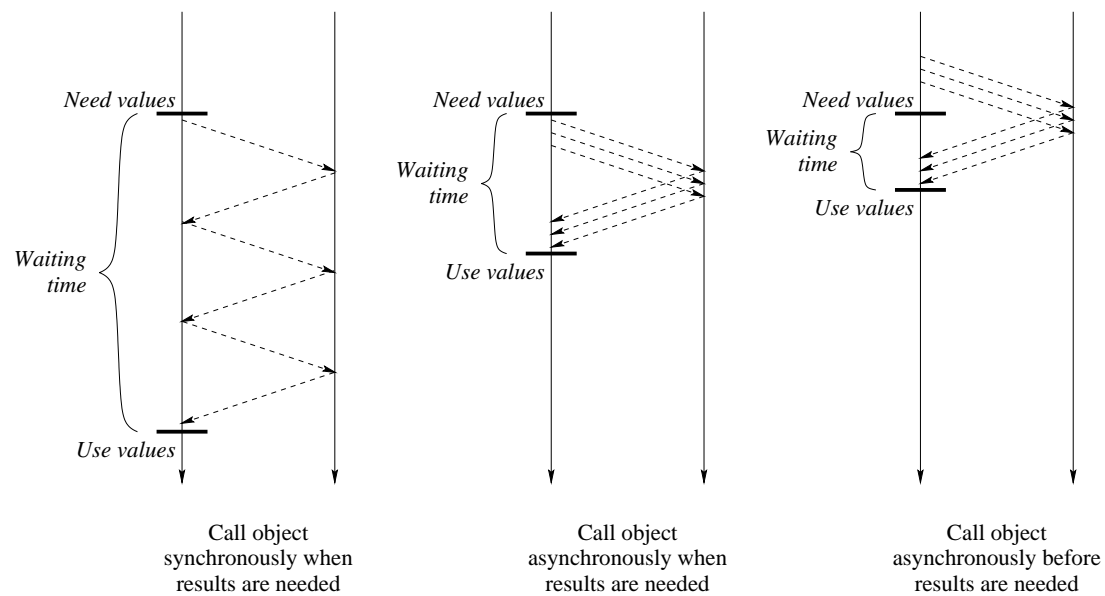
Need values

Waiting time

Use values

Call object synchronously when results are needed

Need values

Waiting time

Use values

Call object asynchronously when results are needed

Need values

Waiting time

Use values

Call object asynchronously before results are needed